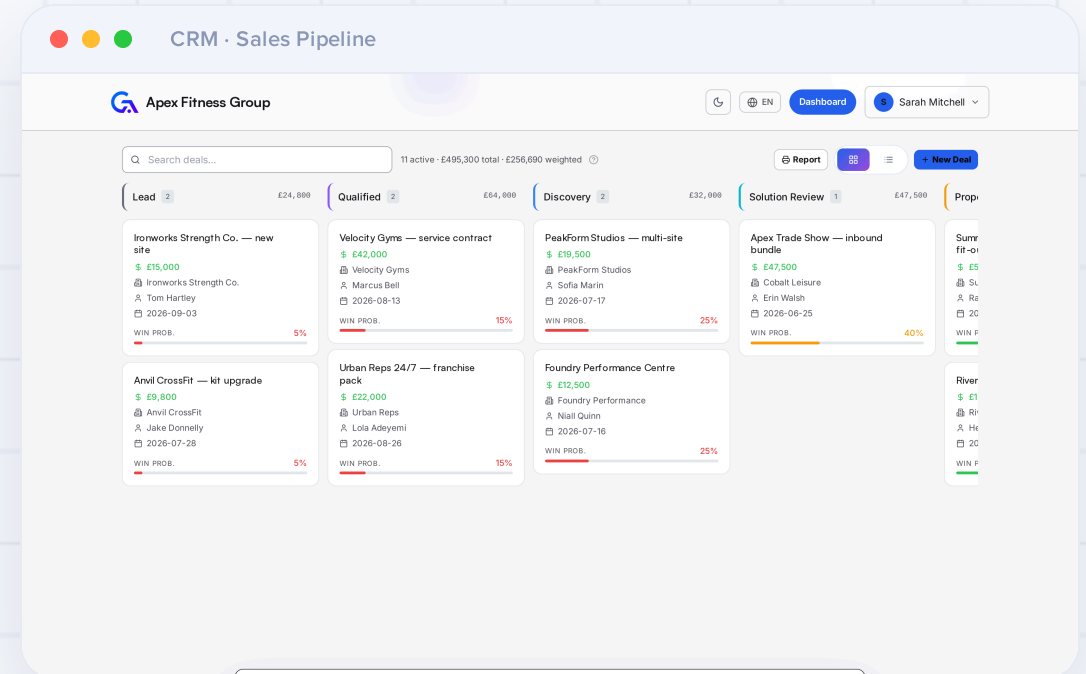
CRM · Sales Pipeline

Apex Fitness Group

EN

Dashboard

S Sarah Mitchell

Search deals...

11 active · £495,300 total · £256,690 weighted

Report

New Deal

Lead 2 £24,800

Ironworks Strength Co. — new site
$ £15,000
Ironworks Strength Co.
Tom Hartley
2026-09-03
WIN PROB. 5%

Anvil CrossFit — kit upgrade
$ £9,800
Anvil CrossFit
Jake Donnelly
2026-07-28
WIN PROB. 5%

Qualified 2 £64,000

Velocity Gyms — service contract
$ £42,000
Velocity Gyms
Marcus Bell
2026-08-13
WIN PROB. 15%

Urban Reps 24/7 — franchise pack
$ £22,000
Urban Reps
Lola Adeyemi
2026-08-26
WIN PROB. 15%

Discovery 2 £32,000

PeakForm Studios — multi-site
$ £19,500
PeakForm Studios
Sofia Marin
2026-07-17
WIN PROB. 25%

Foundry Performance Centre
$ £12,500
Foundry Performance
Niall Quinn
2026-07-16
WIN PROB. 25%

Solution Review 1 £47,500

Apex Trade Show — inbound bundle
$ £47,500
Cobalt Leisure
Erin Walsh
2026-06-25
WIN PROB. 40%

Propo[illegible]

Summ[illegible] fit-o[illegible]
$ £5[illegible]
Su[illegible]
Ra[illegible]
20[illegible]
WIN P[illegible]

River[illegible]
$ £1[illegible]
Ri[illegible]
He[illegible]
20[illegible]
WIN P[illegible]